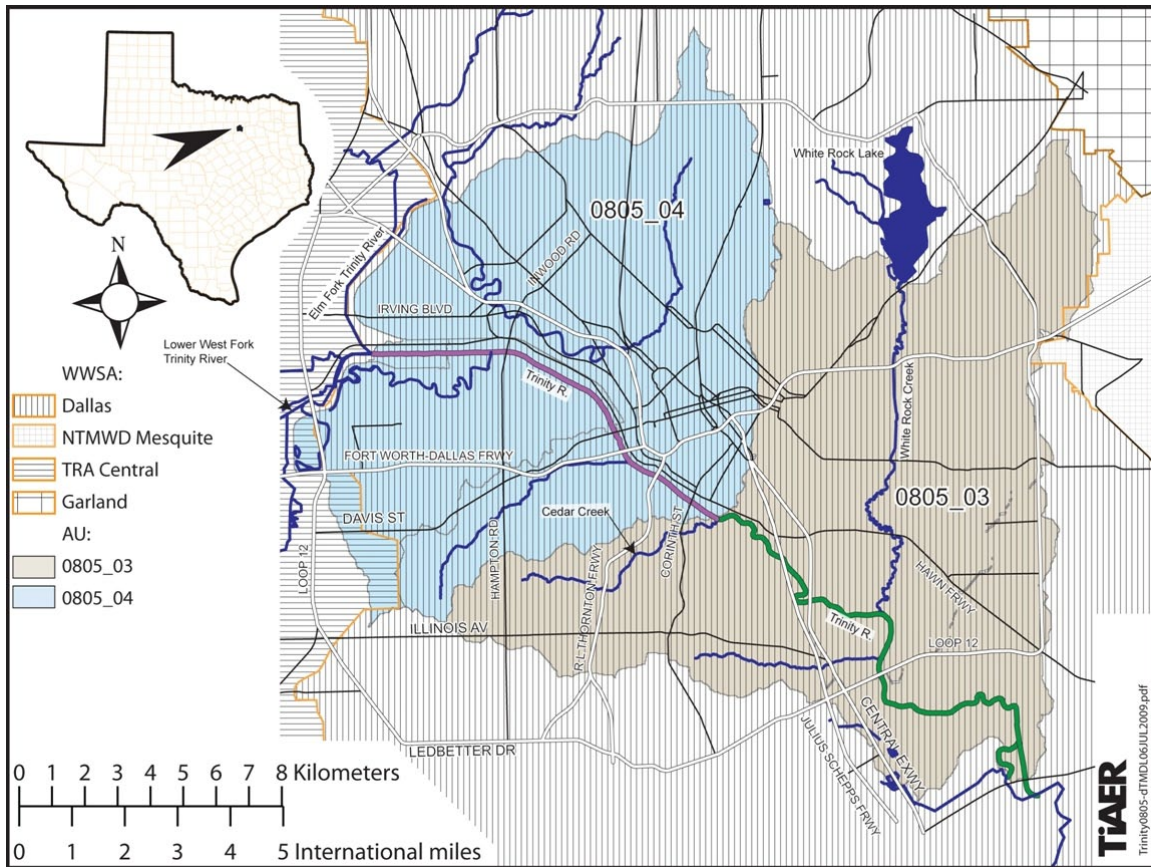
N

White Rock Lake

0805_04

Elm Fork Trinity River

INWOOD RD

IRVING BLVD

Lower West Fork Trinity River

WWSA:
Dallas
NTMWD Mesquite
TRA Central
Garland
AU:
0805_03
0805_04

Trinity R.

White Rock Creek

FORT WORTH-DALLAS FRWY

DAVIS ST

Cedar Creek

0805_03

LOOP 12

HAMPTON RD

R.L.THORNTON FRWY

CORINTH ST

HAWN FRWY

ILLINOIS AV

Trinity R.

LOOP 12

CENTRAL EXWY

JULIUS SCHEPPS FRWY

LEDBETTER DR

0 1 2 3 4 5 6 7 8 Kilometers

0 1 2 3 4 5 International miles

TIAER

Trinity0805-dTMDL06JUL2009.pdf